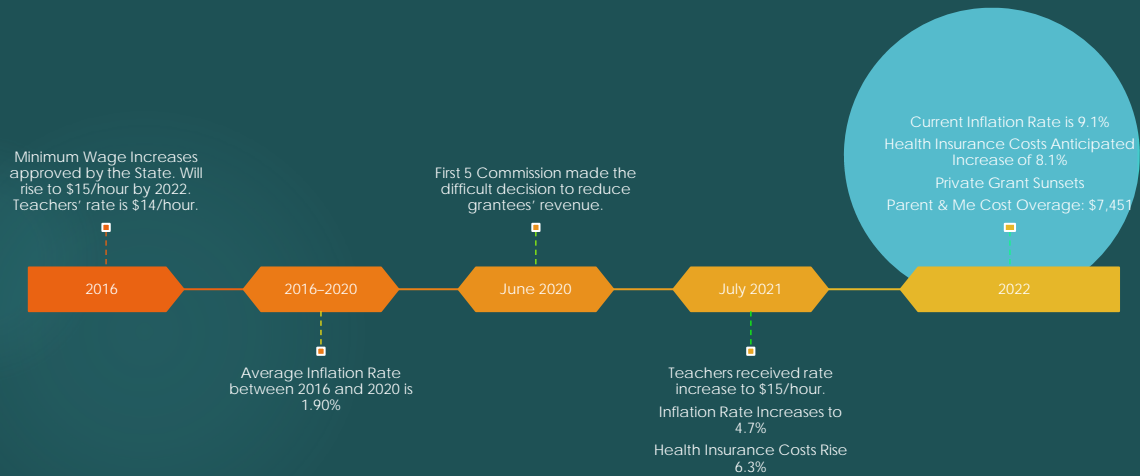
Minimum Wage Increases approved by the State. Will rise to $15/hour by 2022. Teachers' rate is $14/hour.

2016

2016–2020

Average Inflation Rate between 2016 and 2020 is 1.90%

First 5 Commission made the difficult decision to reduce grantees' revenue.

June 2020

July 2021

Teachers received rate increase to $15/hour.

Inflation Rate Increases to 4.7%

Health Insurance Costs Rise 6.3%

Current Inflation Rate is 9.1%

Health Insurance Costs Anticipated Increase of 8.1%

Private Grant Sunsets

Parent & Me Cost Overage: $7,451

2022